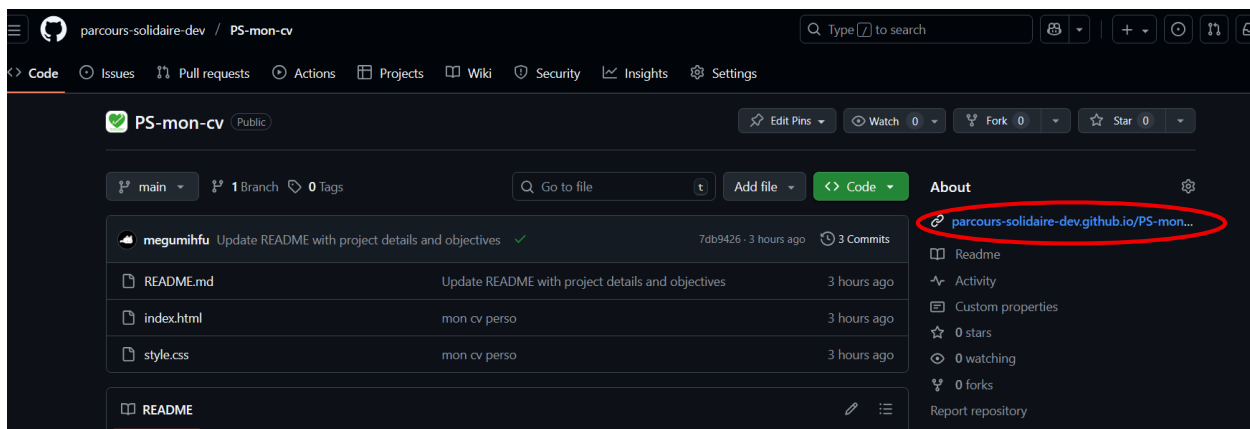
parcours-solidaire-dev / PS-mon-cv

Type / to search

Code Issues Pull requests Actions Projects Wiki Security Insights Settings

PS-mon-cv Public

Edit Pins Watch 0 Fork 0 Star 0

main 1 Branch 0 Tags

Go to file t Add file Code

megumihfu Update README with project details and objectives 7db9426 · 3 hours ago 3 Commits

| | | |
|---|---|---|
| README.md | Update README with project details and objectives | 3 hours ago |
| index.html | mon cv perso | 3 hours ago |
| style.css | mon cv perso | 3 hours ago |

README

About

parcours-solidaire-dev.github.io/PS-mon...

Readme

Activity

Custom properties

0 stars

0 watching

0 forks

Report repository